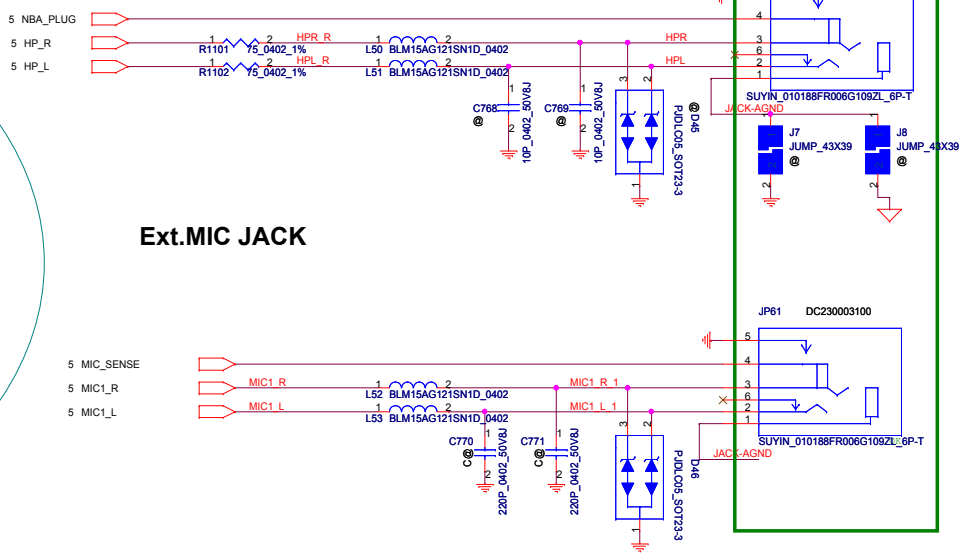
5 NBA_PLUG
5 HP_R
5 HP_L
R1101 1 2 75_0402_1%
R1102 1 2 75_0402_1%
HPR_R
HPL_R
1 L50 2 BLM15AG121SN1D_0402
1 L51 2 BLM15AG121SN1D_0402
HPR
HPL
4
3
6
2
1
SUYIN_010188FR006G109ZL_6P-T
JACK-AGND
C768 @
1 2 10P_0402_50V8J
C769 @
1 2 10P_0402_50V8J
3 2 1
@ D45 PJDLC05_SOT23-3
J7 JUMP_43X39 @
1 2
J8 JUMP_43X39 @
1 2
Ext.MIC JACK
JP61
DC230003100
5
4
3
6
2
1
5 MIC_SENSE
5 MIC1_R
5 MIC1_L
MIC1_R
MIC1_L
1 L52 2 BLM15AG121SN1D_0402
1 L53 2 BLM15AG121SN1D_0402
MIC1_R_1
MIC1_L_1
SUYIN_010188FR006G109ZL_6P-T
JACK-AGND
C770 @
1 2 220P_0402_50V8J
C771 @
1 2 220P_0402_50V8J
3 2 1
D46 PJDLC05_SOT23-3